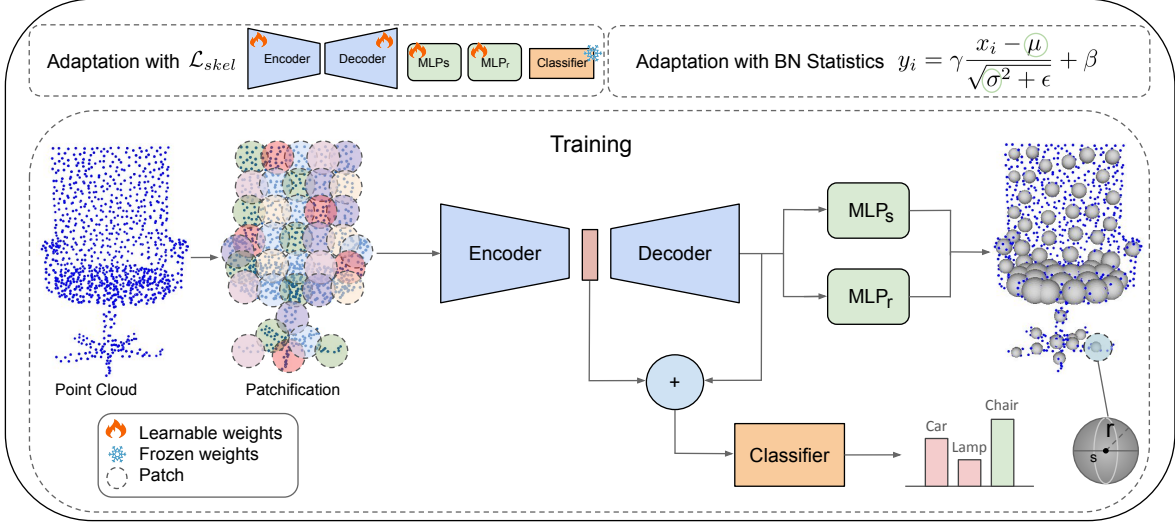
Adaptation with $\mathcal{L}_{skel}$ Encoder Decoder MLPs MLPr Classifier

Adaptation with BN Statistics $y_i = \gamma \frac{x_i - \mu}{\sqrt{\sigma^2 + \epsilon}} + \beta$

Training

Point Cloud

Patchification

Encoder

Decoder

MLPs

MLPr

+

Classifier

Car

Lamp

Chair

r

s

Learnable weights

Frozen weights

Patch